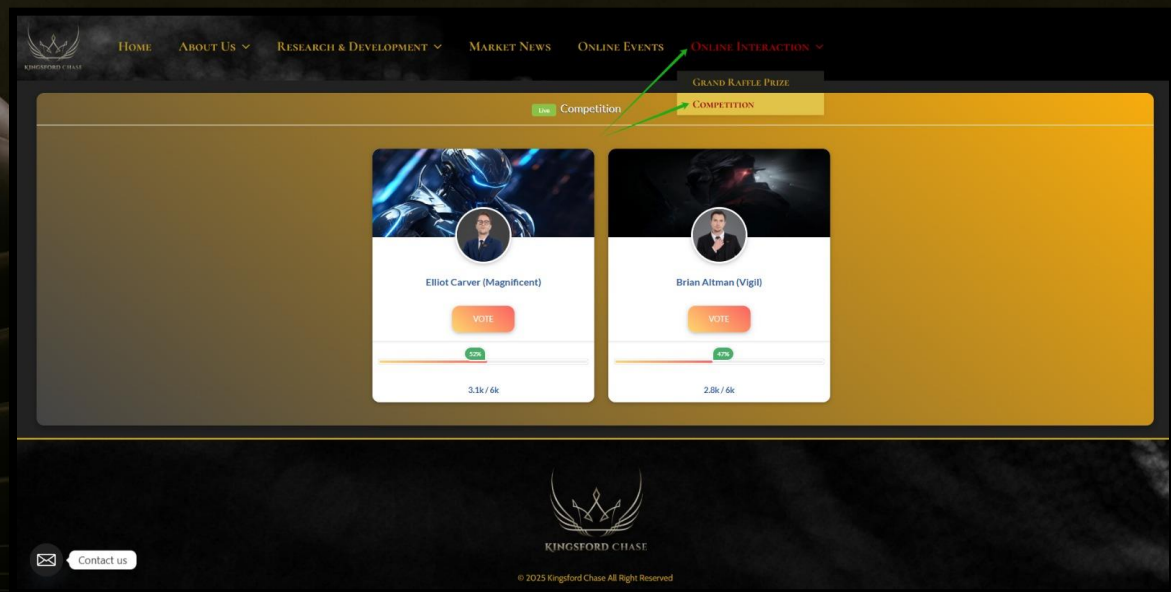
Kingsford Chase

Home About Us Research & Development Market News Online Events Online Interaction

Grand Raffle Prize
Competition

Live Competition

Elliot Carver (Magnificent)
VOTE
53%
3.1k / 6k

Brian Altman (Vigil)
VOTE
47%
2.8k / 6k

Kingsford Chase
© 2025 Kingsford Chase All Right Reserved

Contact us